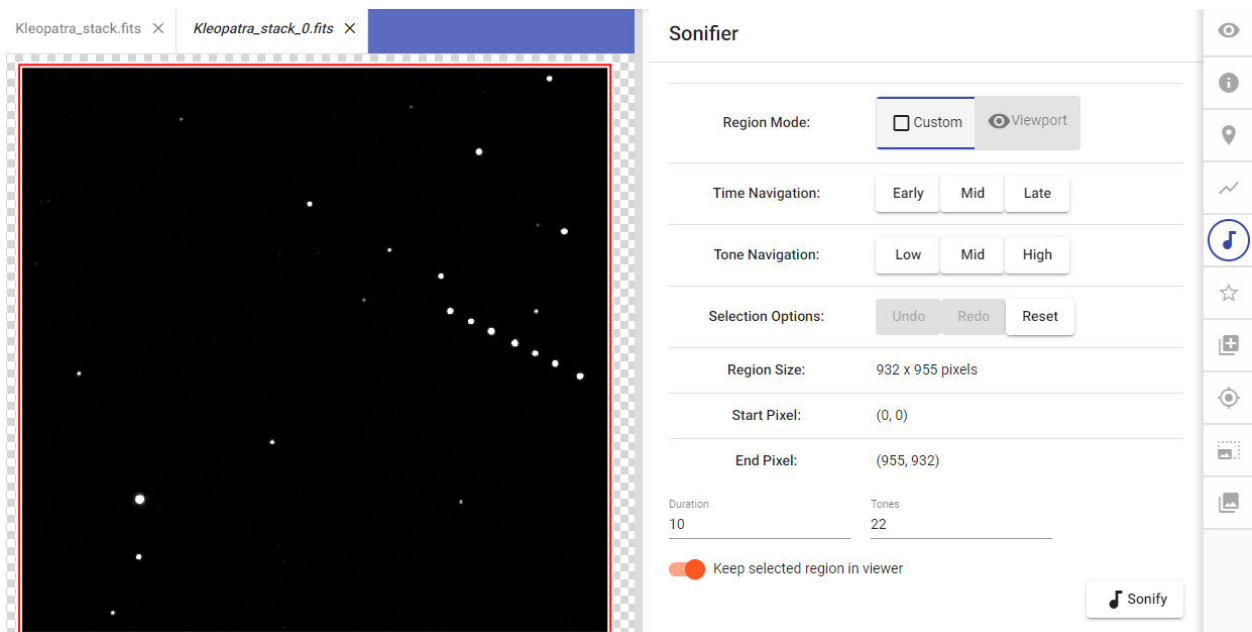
Kleopatra_stack.fits ×
Kleopatra_stack_0.fits ×

Sonifier

Region Mode: Custom Viewport

Time Navigation: Early Mid Late

Tone Navigation: Low Mid High

Selection Options: Undo Redo Reset

Region Size: 932 x 955 pixels

Start Pixel: (0, 0)

End Pixel: (955, 932)

Duration
10

Tones
22

Keep selected region in viewer

Sonify